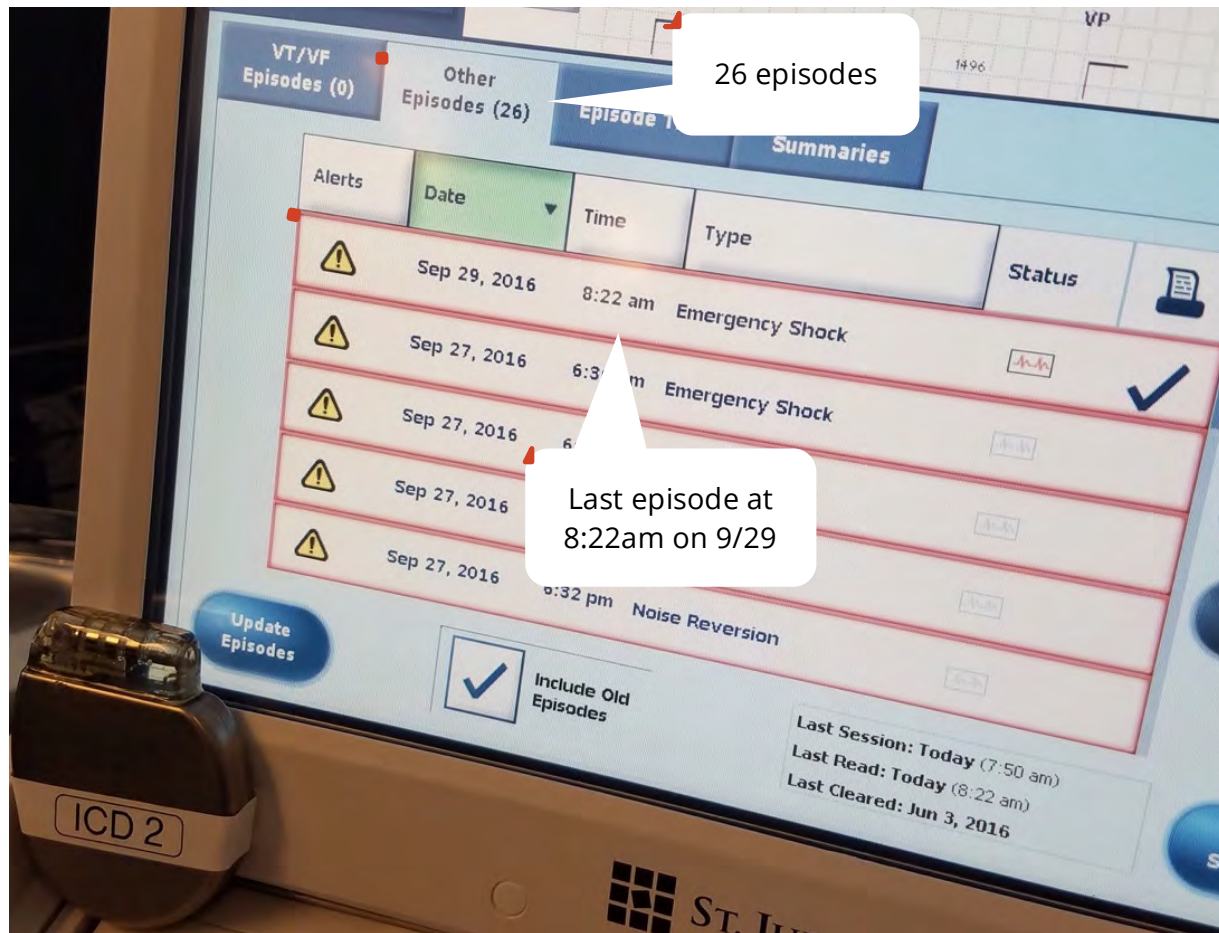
VP

1496

VT/VF Episodes (0)

Other Episodes (26)

Episode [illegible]

26 episodes

Summaries

| Alerts | Date | Time | Type | Status |
|---|---|---|---|---|
| ⚠ | Sep 29, 2016 | 8:22 am | Emergency Shock | |
| ⚠ | Sep 27, 2016 | 6:3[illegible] m | Emergency Shock | ✓ |
| ⚠ | Sep 27, 2016 | 6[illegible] | | |
| ⚠ | Sep 27, 2016 | | | |
| ⚠ | Sep 27, 2016 | 6:32 pm | Noise Reversion | |

Last episode at 8:22am on 9/29

Update Episodes

Include Old Episodes

Last Session: Today (7:50 am)
Last Read: Today (8:22 am)
Last Cleared: Jun 3, 2016

ICD 2

ST. JU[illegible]